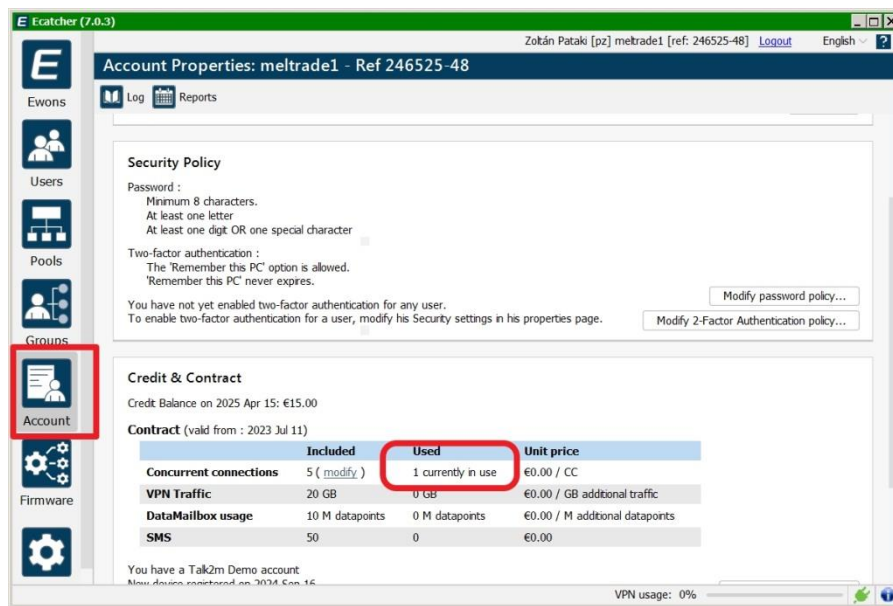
E Ecatcher (7.0.3)

Zoltán Pataki [pz] meltrade1 [ref: 246525-48] Logout English ?

Ewons

Users

Pools

Groups

Account

Firmware

Account Properties: meltrade1 - Ref 246525-48

Log Reports

Security Policy

Password :
Minimum 8 characters.
At least one letter
At least one digit OR one special character

Two-factor authentication :
The 'Remember this PC' option is allowed.
'Remember this PC' never expires.

Modify password policy...

You have not yet enabled two-factor authentication for any user.
To enable two-factor authentication for a user, modify his Security settings in his properties page.

Modify 2-Factor Authentication policy...

Credit & Contract

Credit Balance on 2025 Apr 15: €15.00

Contract (valid from : 2023 Jul 11)

| | Included | Used | Unit price |
|---|---|---|---|
| Concurrent connections | 5 ( modify ) | 1 currently in use | €0.00 / CC |
| VPN Traffic | 20 GB | 0 GB | €0.00 / GB additional traffic |
| DataMailbox usage | 10 M datapoints | 0 M datapoints | €0.00 / M additional datapoints |
| SMS | 50 | 0 | €0.00 |

You have a Talk2m Demo account
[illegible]

VPN usage: 0%